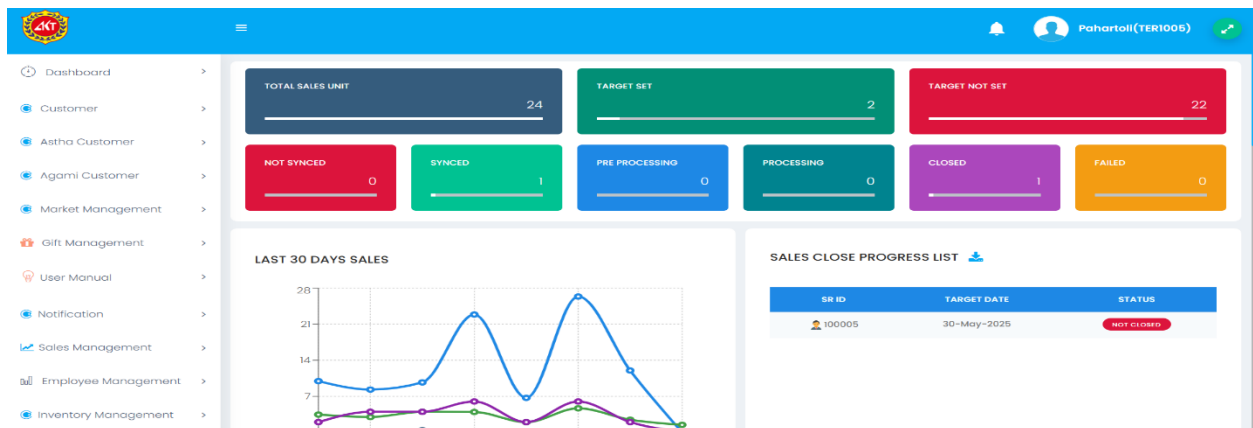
AKT

Pahartoli(TER1005)

Dashboard
Customer
Astha Customer
Agami Customer
Market Management
Gift Management
User Manual
Notification
Sales Management
Employee Management
Inventory Management

TOTAL SALES UNIT
24

TARGET SET
2

TARGET NOT SET
22

NOT SYNCED
0

SYNCED
1

PRE PROCESSING
0

PROCESSING
0

CLOSED
1

FAILED
0

LAST 30 DAYS SALES

28
21
14
7

SALES CLOSE PROGRESS LIST

| SR ID | TARGET DATE | STATUS |
|---|---|---|
| 100005 | 30-May-2025 | NOT CLOSED |